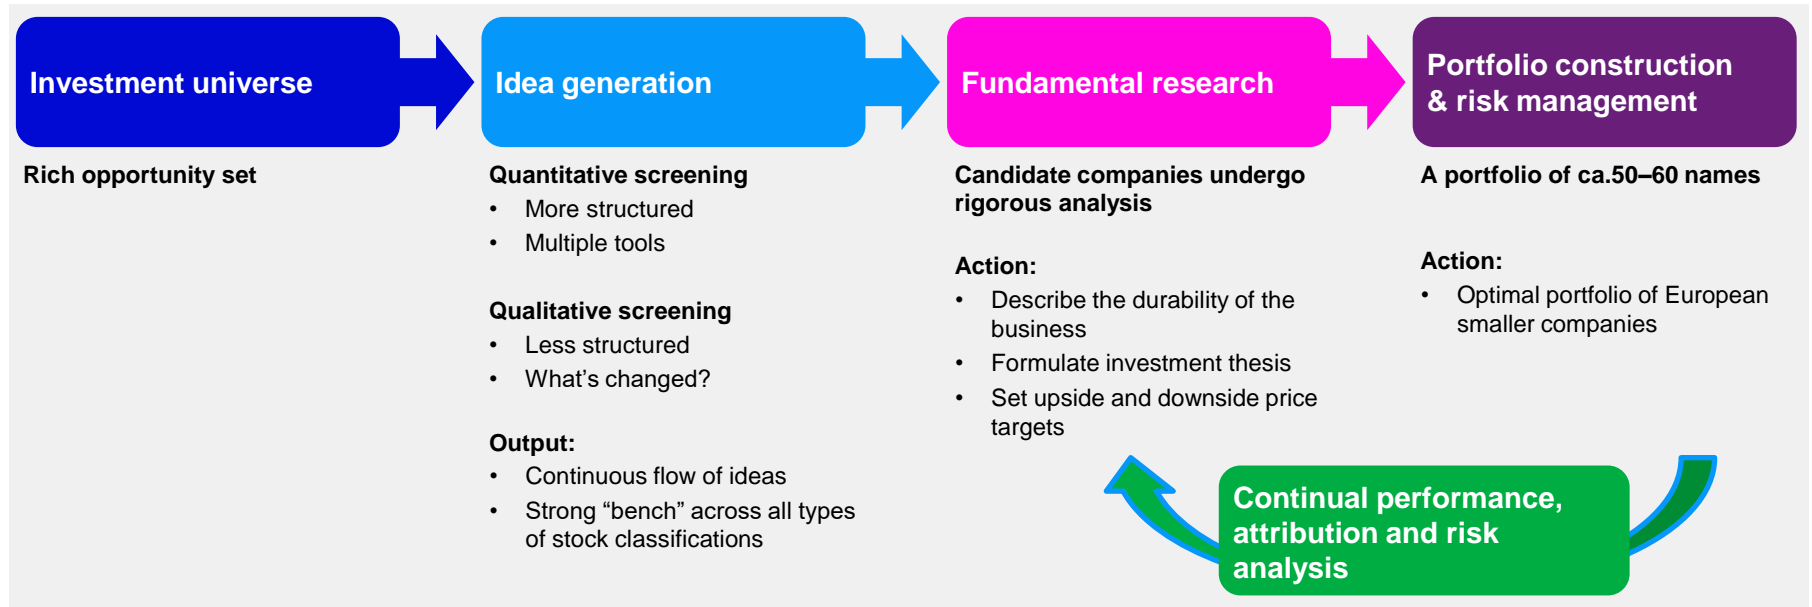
Investment universe

Rich opportunity set

Idea generation

Quantitative screening
• More structured
• Multiple tools

Qualitative screening
• Less structured
• What’s changed?

Output:
• Continuous flow of ideas
• Strong “bench” across all types of stock classifications

Fundamental research

Candidate companies undergo rigorous analysis

Action:
• Describe the durability of the business
• Formulate investment thesis
• Set upside and downside price targets

Portfolio construction & risk management

A portfolio of ca.50–60 names

Action:
• Optimal portfolio of European smaller companies

Continual performance, attribution and risk analysis